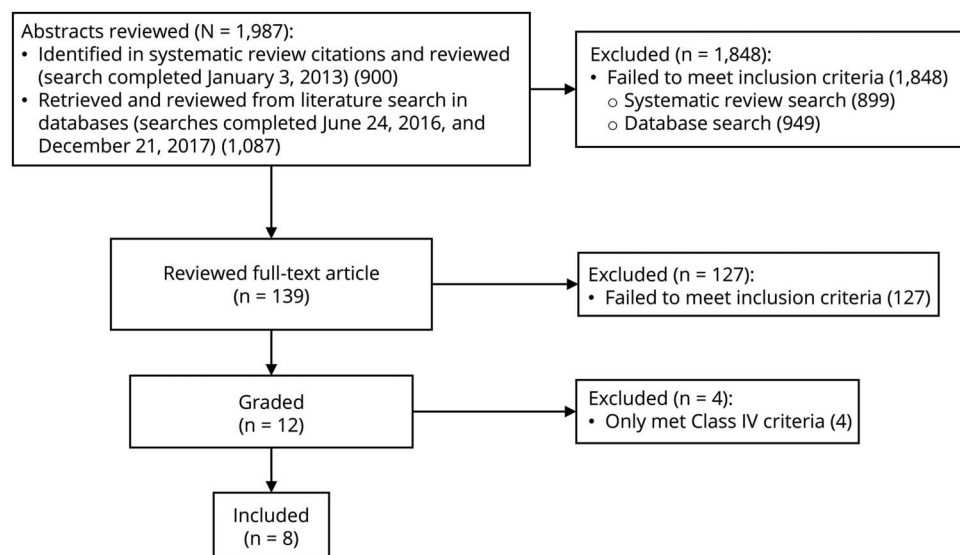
Abstracts reviewed (N = 1,987):
• Identified in systematic review citations and reviewed (search completed January 3, 2013) (900)
• Retrieved and reviewed from literature search in databases (searches completed June 24, 2016, and December 21, 2017) (1,087)

Excluded (n = 1,848):
• Failed to meet inclusion criteria (1,848)
○ Systematic review search (899)
○ Database search (949)

Reviewed full-text article
(n = 139)

Excluded (n = 127):
• Failed to meet inclusion criteria (127)

Graded
(n = 12)

Excluded (n = 4):
• Only met Class IV criteria (4)

Included
(n = 8)